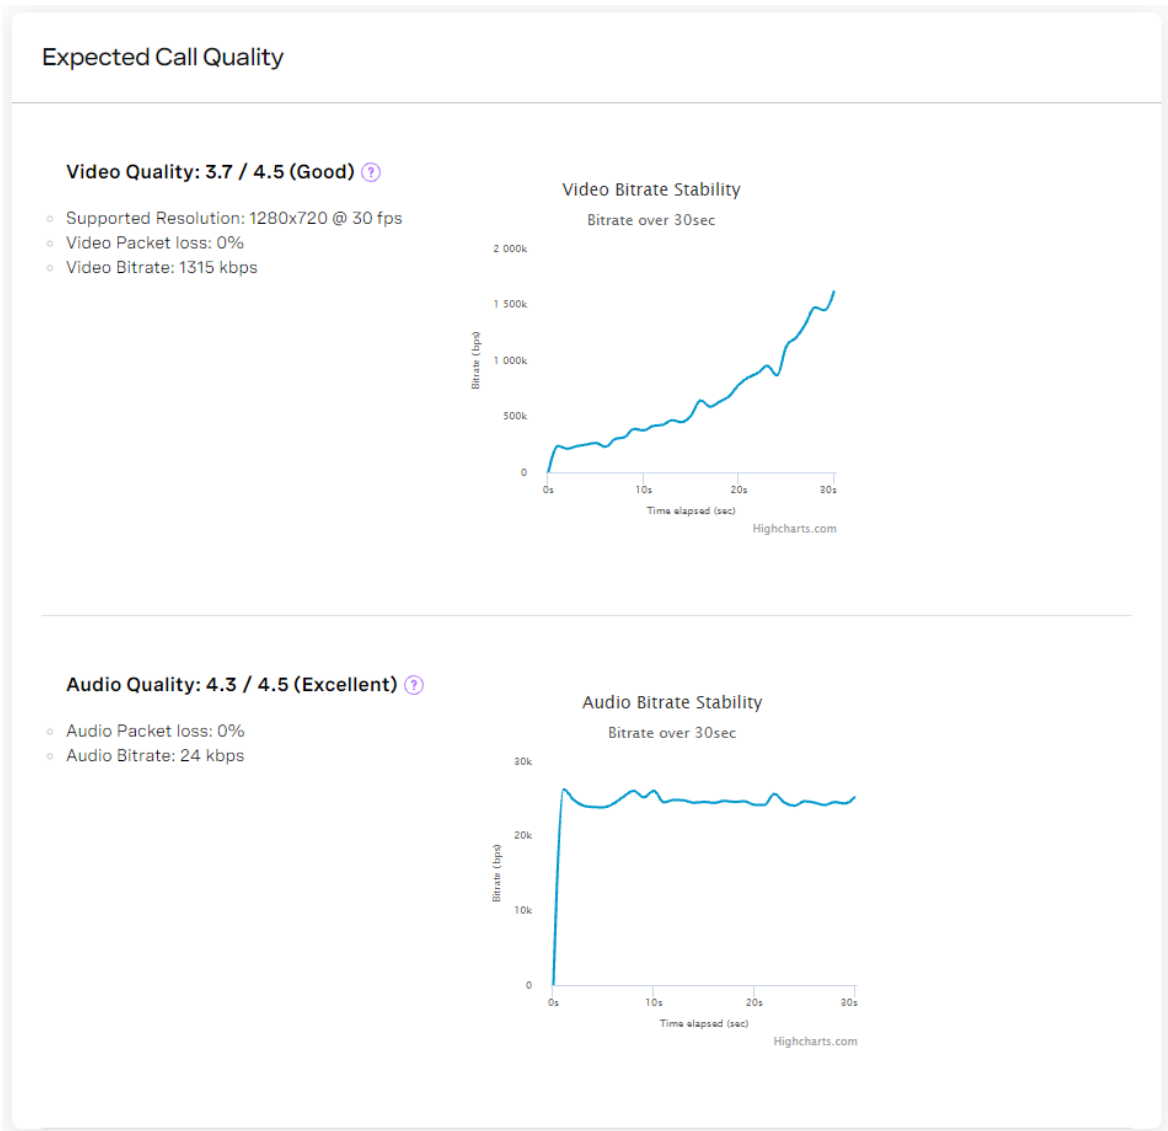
Expected Call Quality

Video Quality: 3.7 / 4.5 (Good) ?

- Supported Resolution: 1280x720 @ 30 fps
- Video Packet loss: 0%
- Video Bitrate: 1315 kbps

Video Bitrate Stability

Bitrate over 30sec

2 000k
1 500k
1 000k
500k
0

Bitrate (bps)

0s
10s
20s
30s

Time elapsed (sec)

Highcharts.com

Audio Quality: 4.3 / 4.5 (Excellent) ?

- Audio Packet loss: 0%
- Audio Bitrate: 24 kbps

Audio Bitrate Stability

Bitrate over 30sec

30k
20k
10k
0

Bitrate (bps)

0s
10s
20s
30s

Time elapsed (sec)

Highcharts.com